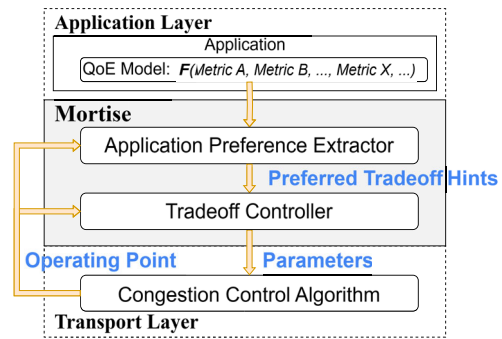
Application Layer

Application

QoE Model: *F*(Metric A, Metric B, ..., Metric X, ...)

Mortise

Application Preference Extractor

Preferred Tradeoff Hints

Tradeoff Controller

Operating Point

Parameters

Congestion Control Algorithm

Transport Layer